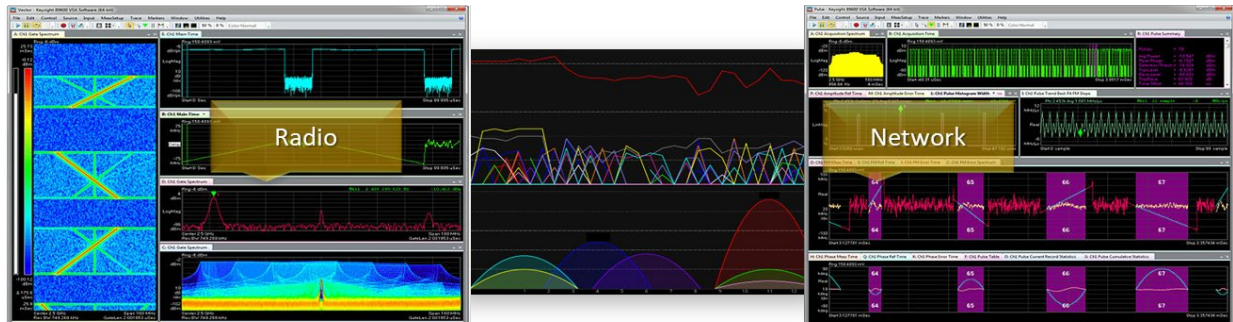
Vector - Keysight 89600 VSA Software

File Edit Control Source Input MeasSetup Trace Markers Window Utilities Help

A: Ch1 Gate Spectrum

B: Ch1 Main Time

D: Ch1 Gate Spectrum

C: Ch1 Gate Spectrum

Radio

Pulse - Keysight 89600 VSA Software

File Edit Control Source Input MeasSetup Trace Markers Window Utilities Help

A: Ch1 Acquisition Spectrum

B: Ch1 Acquisition Time

R: Ch1 Pulse Summary

Network

64

65

66

67

64

65

66

67